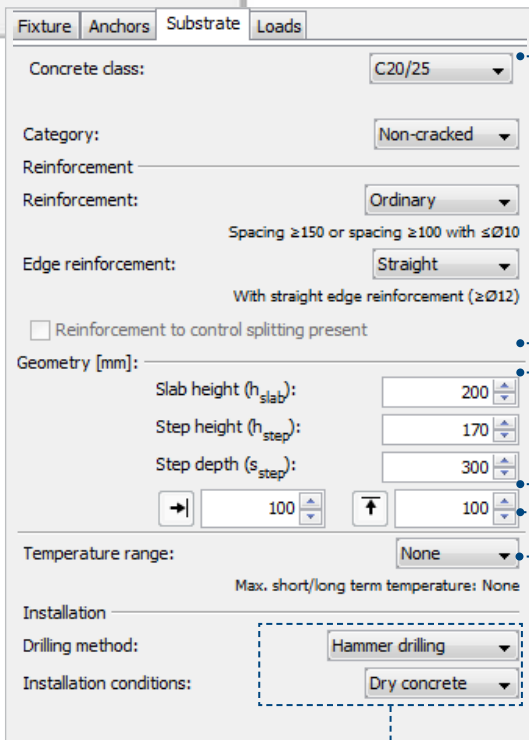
Fixture | Anchors | Substrate | Loads

Concrete class: C20/25

Category: Non-cracked

Reinforcement

Reinforcement: Ordinary

Spacing ≥150 or spacing ≥100 with ≤Ø10

Edge reinforcement: Straight

With straight edge reinforcement (≥Ø12)

Reinforcement to control splitting present

Geometry [mm]:

Slab height ($h_{slab}$): 200

Step height ($h_{step}$): 170

Step depth ($s_{step}$): 300

100

100

Temperature range: None

Max. short/long term temperature: None

Installation

Drilling method: Hammer drilling

Installation conditions: Dry concrete